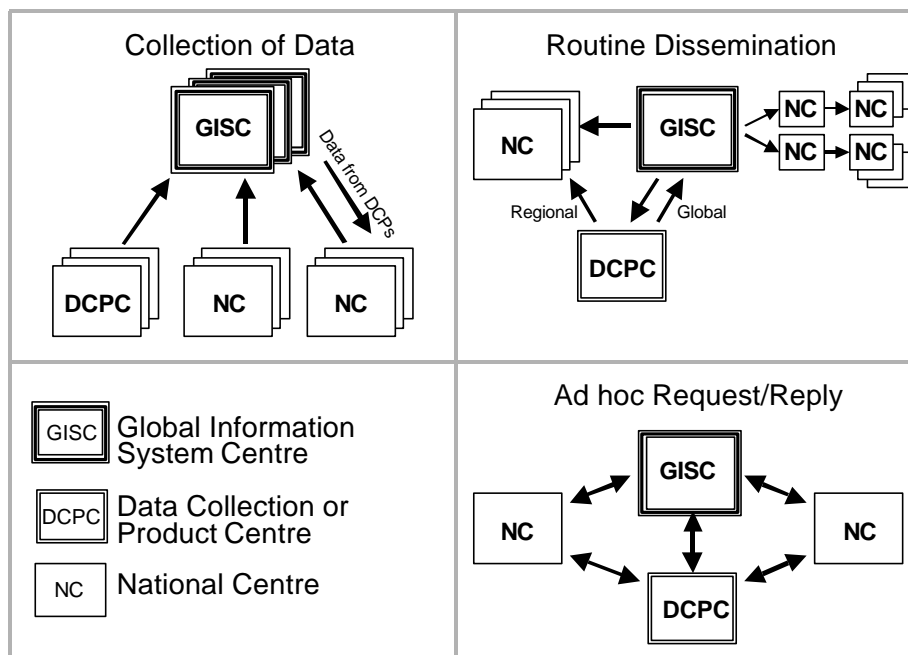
Collection of Data

GISC

Data from DCPs

DCPC

NC

NC

Routine Dissemination

NC

GISC

NC

NC

NC

NC

Regional

Global

DCPC

GISC Global Information System Centre

DCPC Data Collection or Product Centre

NC National Centre

Ad hoc Request/Reply

GISC

NC

NC

DCPC